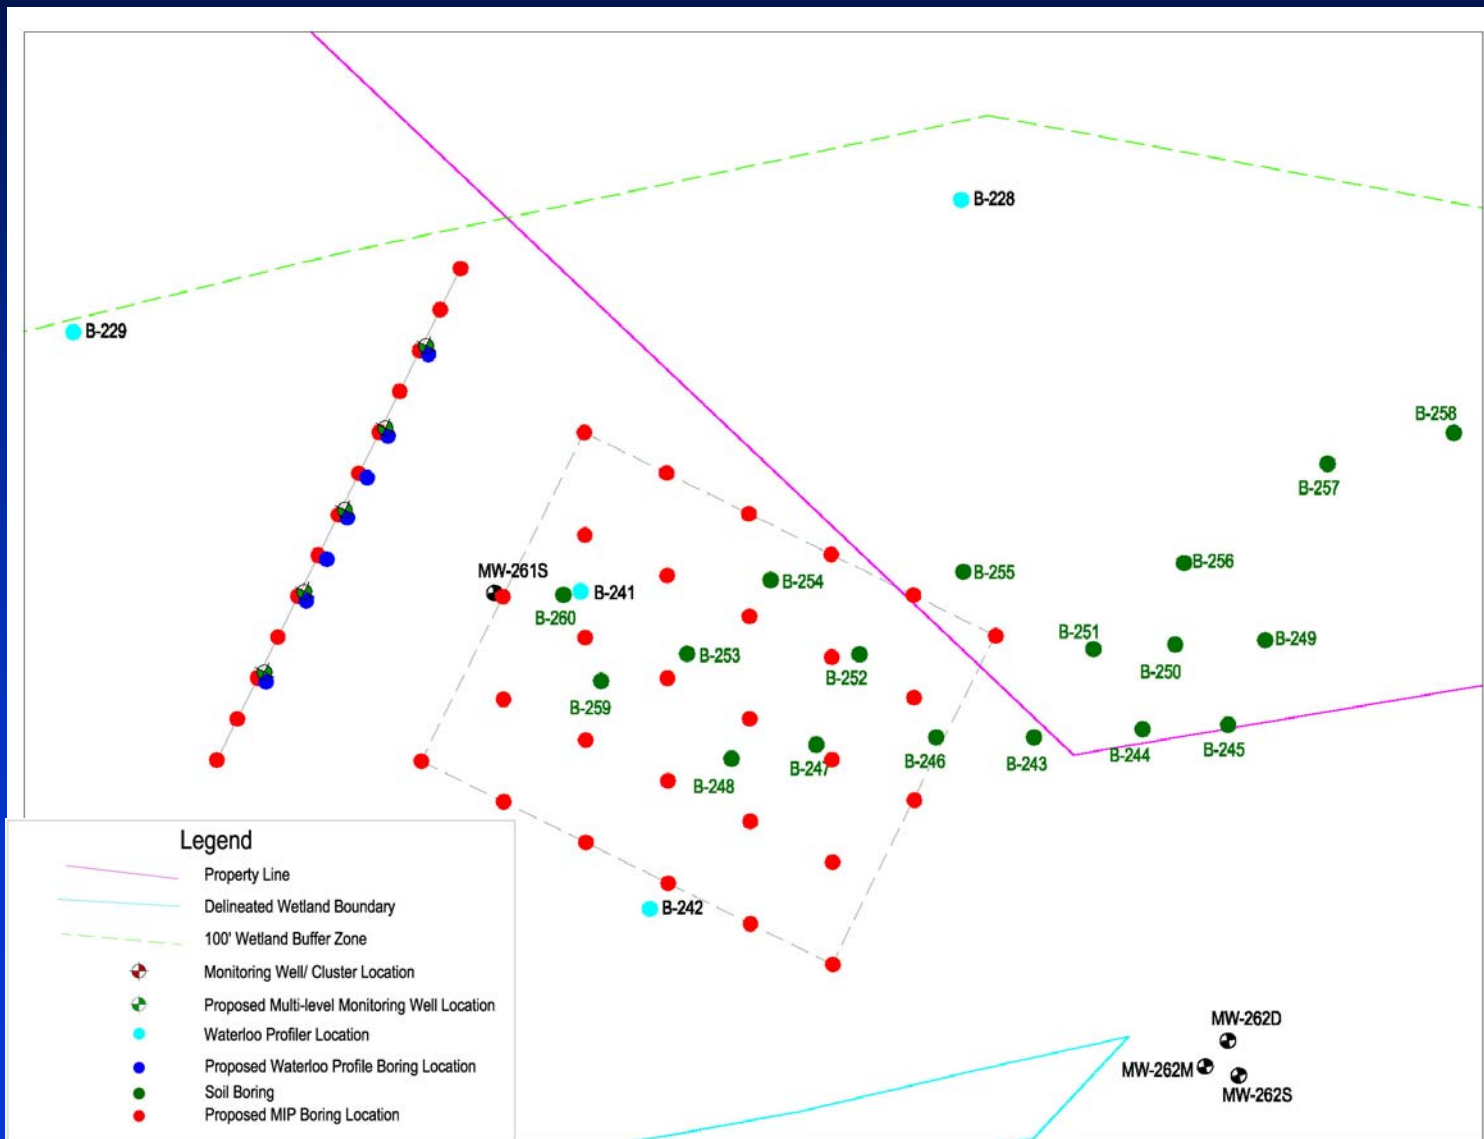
B-228

B-229

B-258

B-257

MW-261S

B-241

B-260

B-254

B-255

B-256

B-251

B-250

B-249

B-253

B-252

B-259

B-248

B-247

B-246

B-243

B-244

B-245

B-242

MW-262D

MW-262M

MW-262S

Legend

Property Line

Delineated Wetland Boundary

100' Wetland Buffer Zone

Monitoring Well/ Cluster Location

Proposed Multi-level Monitoring Well Location

Waterloo Profiler Location

Proposed Waterloo Profile Boring Location

Soil Boring

Proposed MIP Boring Location